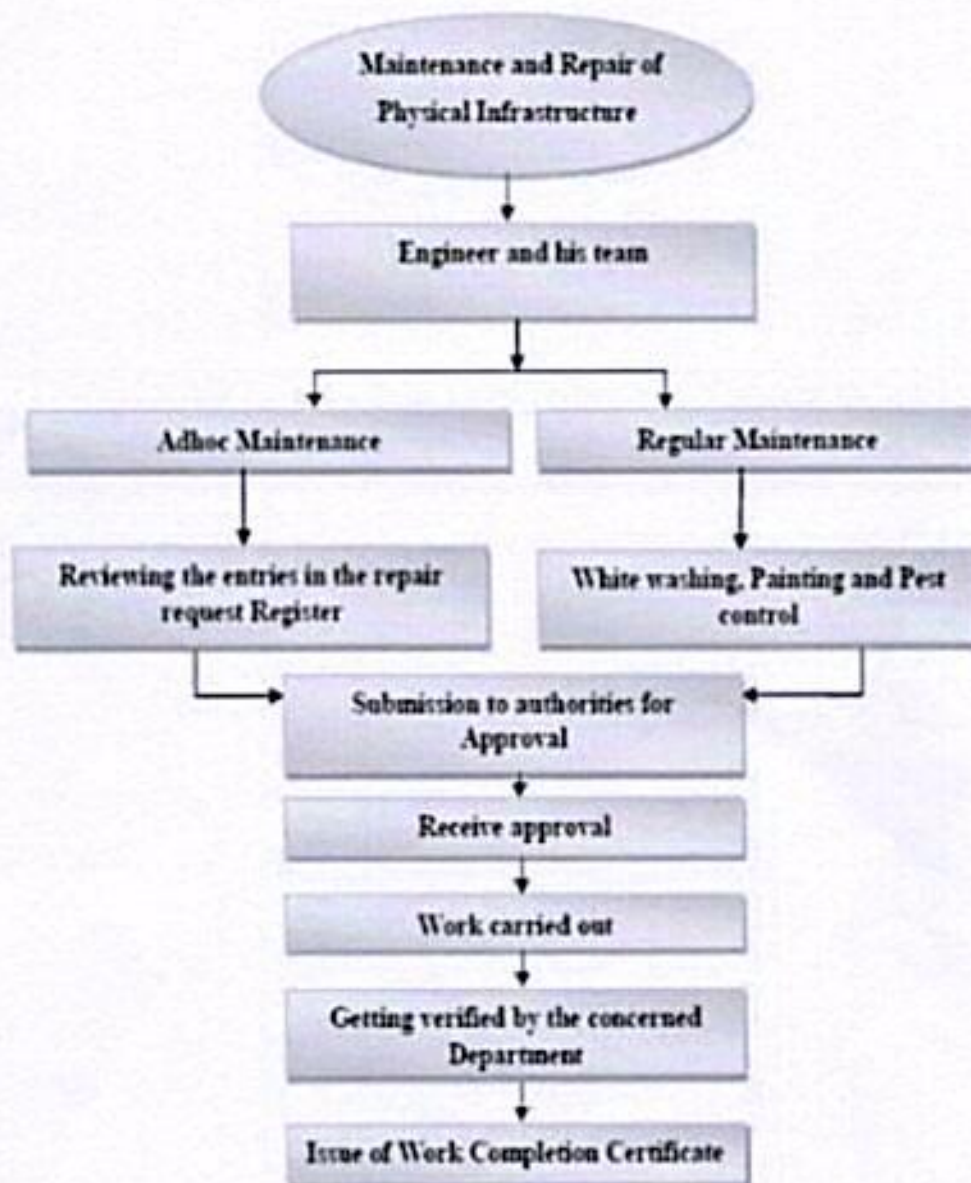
Maintenance and Repair of Physical Infrastructure

Engineer and his team

Adhoc Maintenance

Regular Maintenance

Reviewing the entries in the repair request Register

White washing, Painting and Pest control

Submission to authorities for Approval

Receive approval

Work carried out

Getting verified by the concerned Department

Issue of Work Completion Certificate